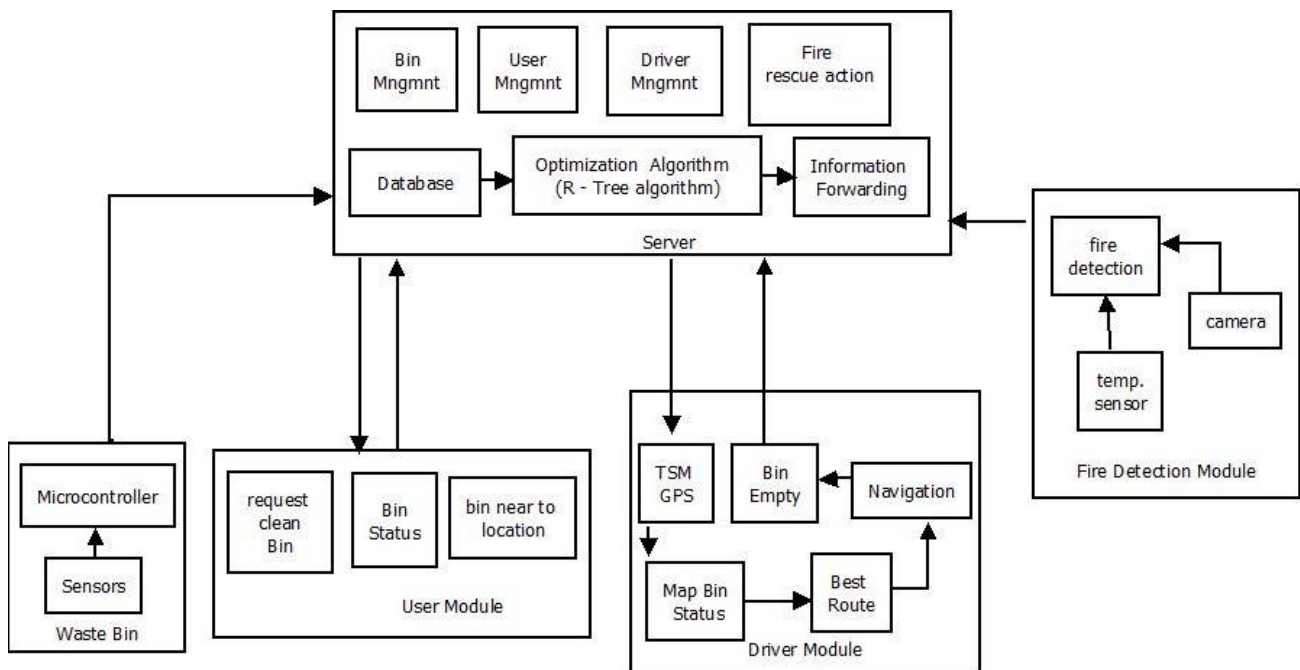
Bin Mngmnt

User Mngmnt

Driver Mngmnt

Fire rescue action

Database

Optimization Algorithm (R - Tree algorithm)

Information Forwarding

Server

fire detection

camera

temp. sensor

Fire Detection Module

Microcontroller

Sensors

Waste Bin

request clean Bin

Bin Status

bin near to location

User Module

TSM GPS

Bin Empty

Navigation

Map Bin Status

Best Route

Driver Module